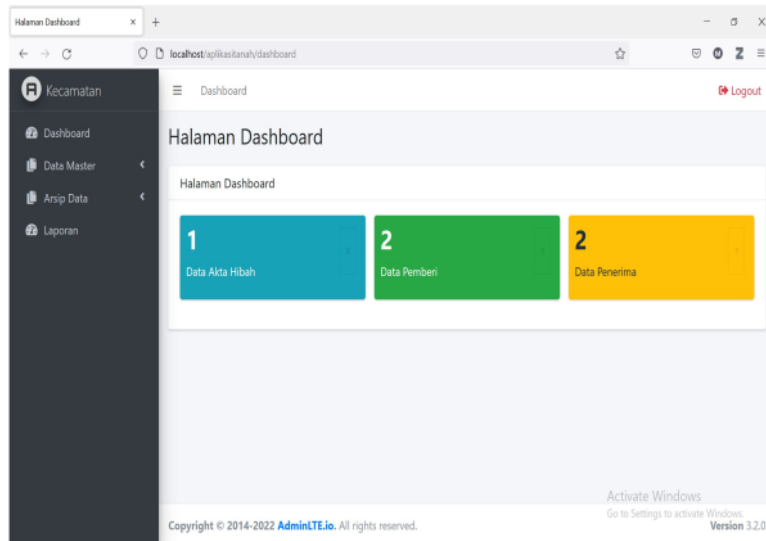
Halaman Dashboard ×
+

localhost/aplikasitanah/dashboard

Kecamatan

Dashboard
Data Master
Arsip Data
Laporan

Dashboard

Logout

Halaman Dashboard

Halaman Dashboard

1
Data Akta Hibah

2
Data Pemberi

2
Data Penerima

Activate Windows
Go to Settings to activate Windows.

Copyright © 2014-2022 AdminLTE.io. All rights reserved.

Version 3.2.0